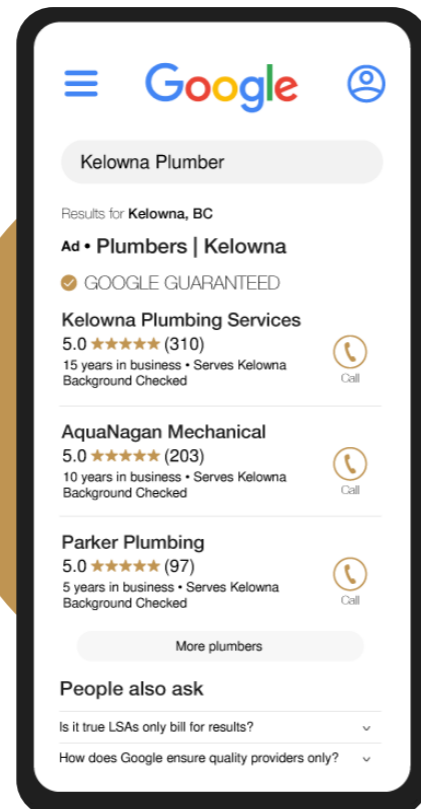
Google

Kelowna Plumber

Results for Kelowna, BC

Ad • Plumbers | Kelowna

GOOGLE GUARANTEED

Kelowna Plumbing Services
5.0 ★★★★★ (310)
15 years in business • Serves Kelowna
Background Checked
Call

AquaNagan Mechanical
5.0 ★★★★★ (203)
10 years in business • Serves Kelowna
Background Checked
Call

Parker Plumbing
5.0 ★★★★★ (97)
5 years in business • Serves Kelowna
Background Checked
Call

More plumbers

People also ask

Is it true LSAs only bill for results?

How does Google ensure quality providers only?